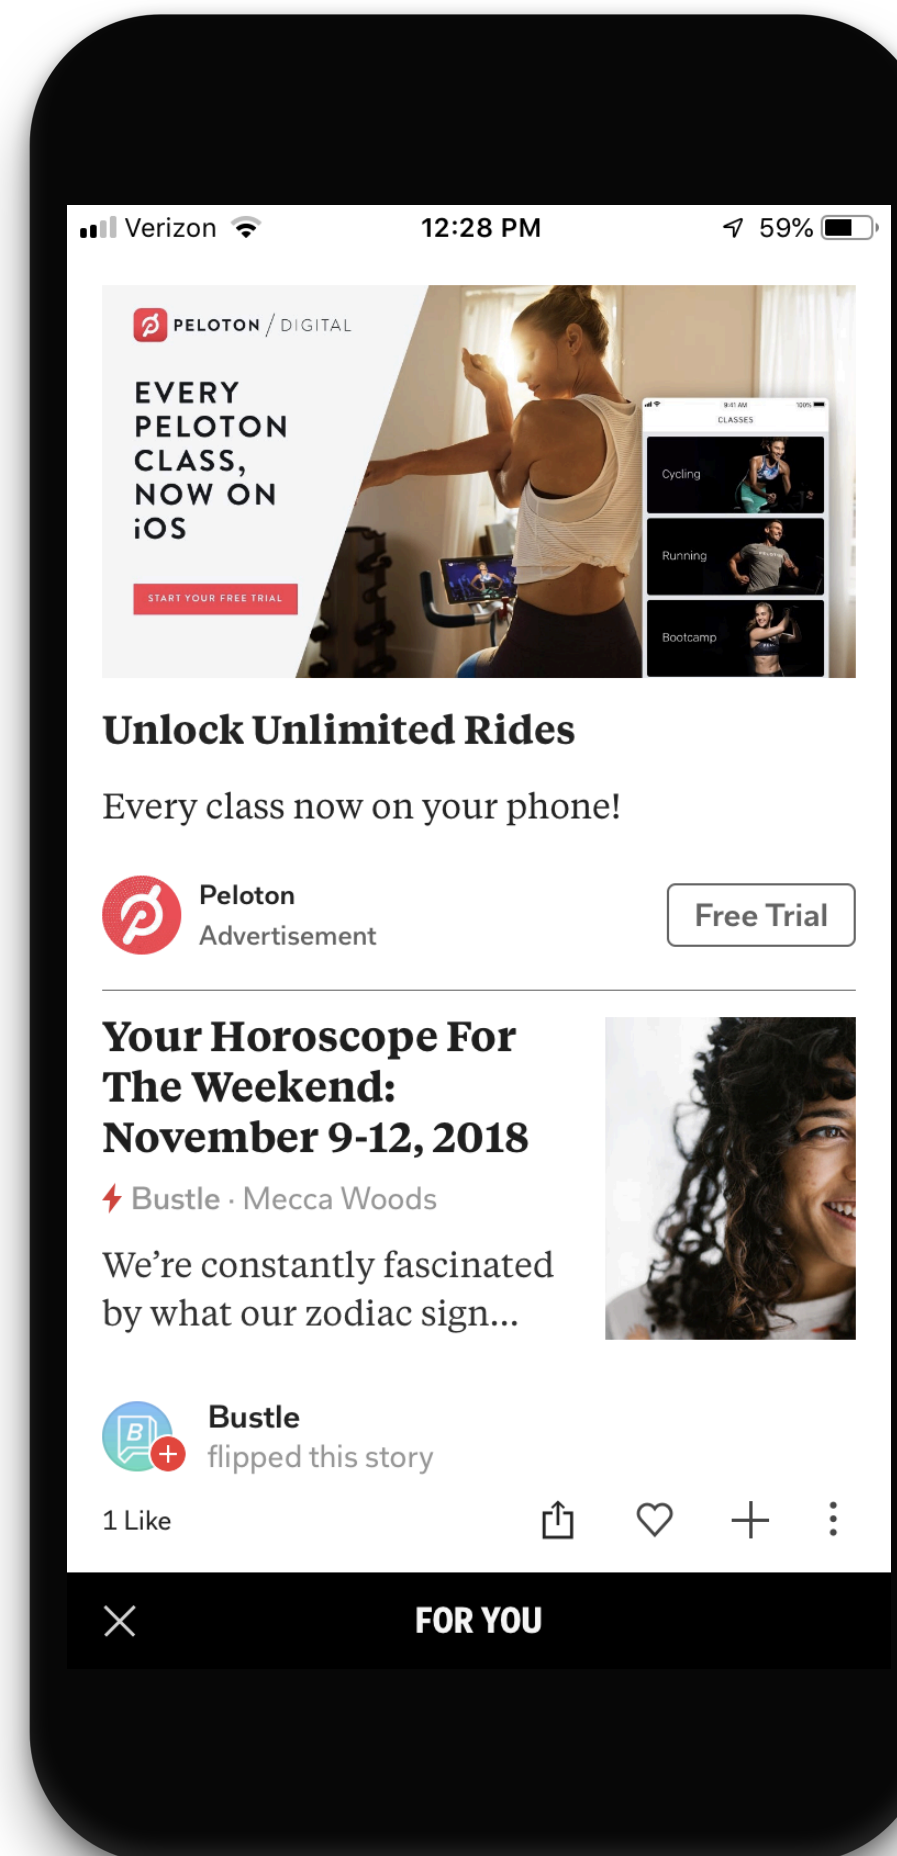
Verizon 12:28 PM 59%

PELOTON / DIGITAL

EVERY PELOTON CLASS, NOW ON iOS

START YOUR FREE TRIAL

9:41 AM 100%
CLASSES
Cycling
Running
Bootcamp

Unlock Unlimited Rides

Every class now on your phone!

Peloton
Advertisement

Free Trial

Your Horoscope For The Weekend: November 9-12, 2018

Bustle · Mecca Woods

We're constantly fascinated by what our zodiac sign...

Bustle
flipped this story

1 Like

FOR YOU